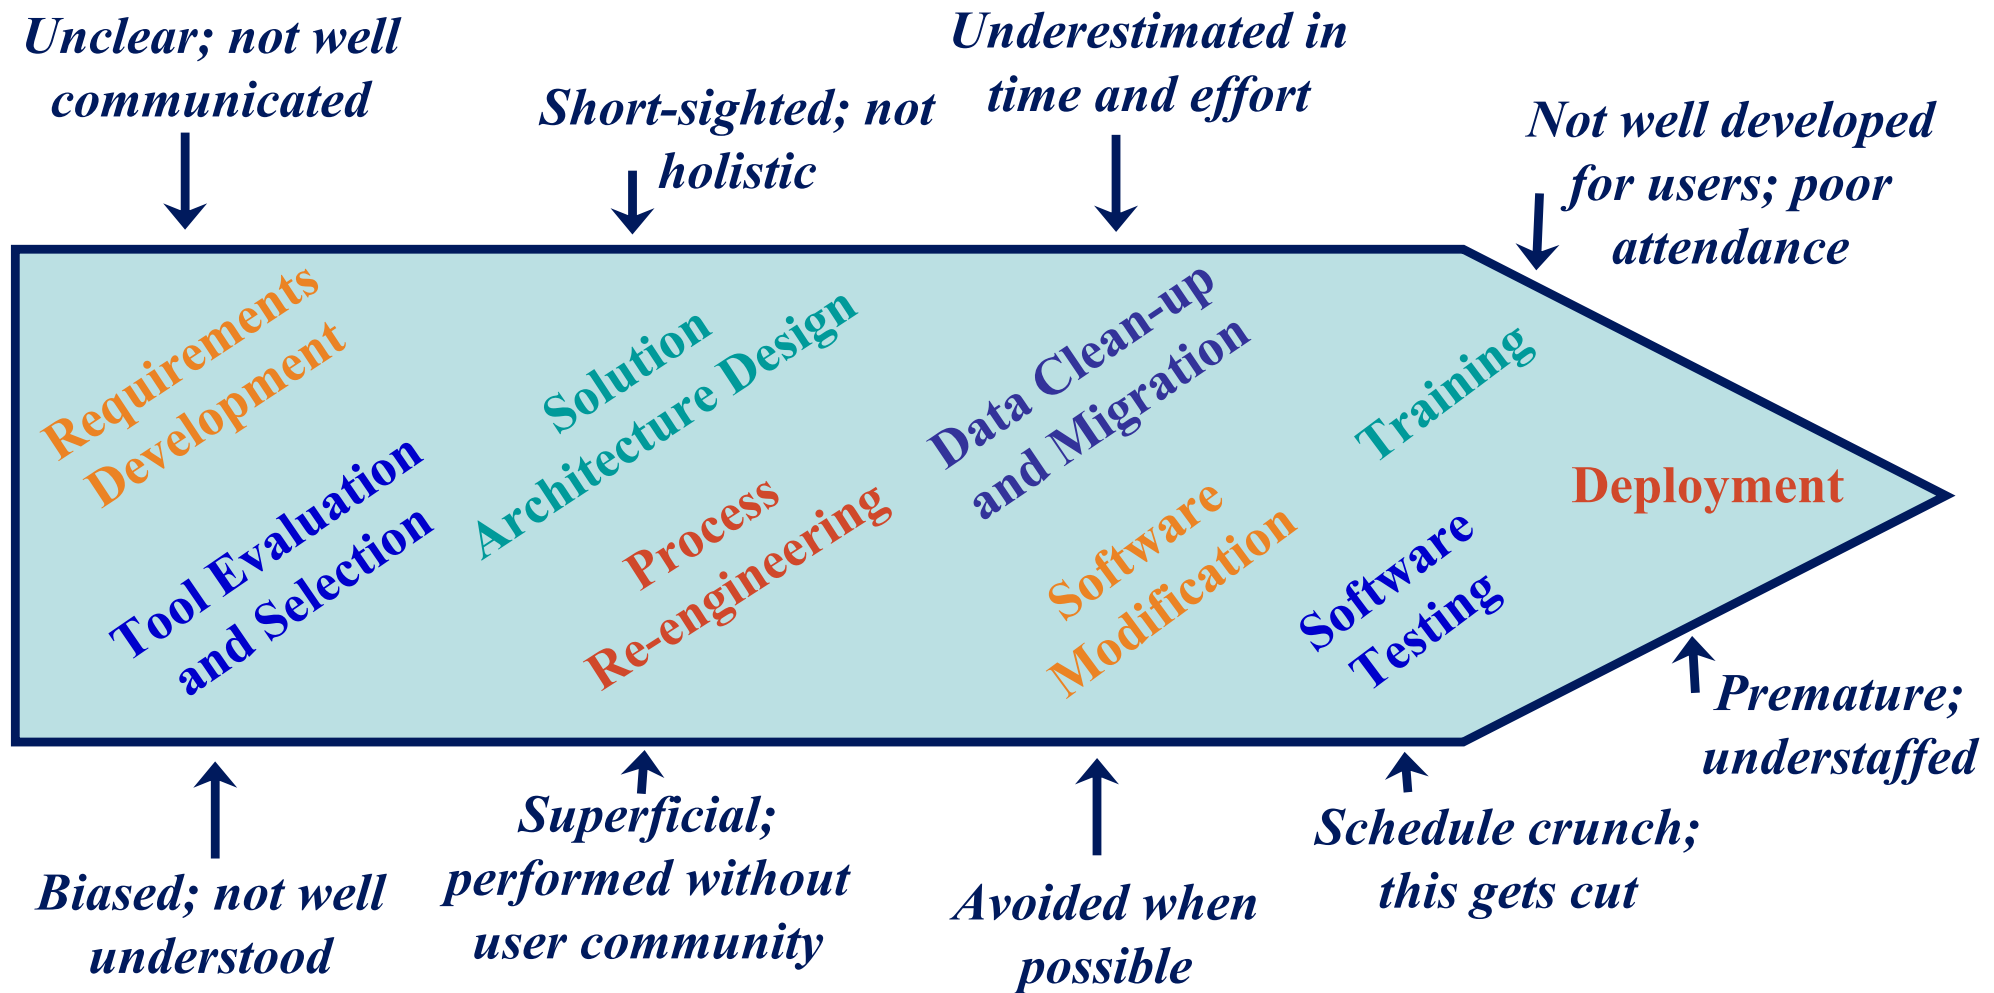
Unclear; not well communicated

Short-sighted; not holistic

Underestimated in time and effort

Not well developed for users; poor attendance

Requirements Development

Tool Evaluation and Selection

Solution Architecture Design

Process Re-engineering

Data Clean-up and Migration

Software Modification

Training

Software Testing

Deployment

Biased; not well understood

Superficial; performed without user community

Avoided when possible

Schedule crunch; this gets cut

Premature; understaffed